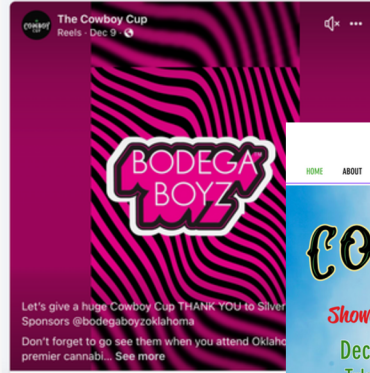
COWBOY CUP

The Cowboy Cup
Reels · Dec 9 ·

BODEGA BOYZ

Let's give a huge Cowboy Cup THANK YOU to Silver Sponsors @bodegaboyzoklahoma

Don't forget to go see them when you attend Oklaho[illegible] premier cannabi... See more

HOME ABOUT

CO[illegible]

Show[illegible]

Dec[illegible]